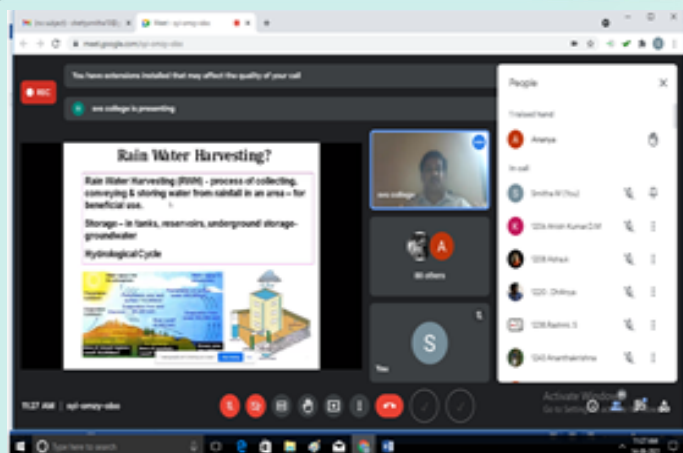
(no subject) - shettysmitha10@... | Meet - ayi-smzy-obo

meet.google.com/ayi-smzy-obo

You have extensions installed that may affect the quality of your call

REC

sws college is presenting

Rain Water Harvesting?

Rain Water Harvesting (RWH) - process of collecting, conveying & storing water from rainfall in an area – for beneficial use.

Storage – in tanks, reservoirs, underground storage- groundwater

Hydrological Cycle

sws college

A

All others

S

You

People

1 raised hand

A Ananya

In call

Smitha M (You)

1226 Anish Kumar.D.M

1228 Ashwin

1220 . Chithrya

1238 Rashmi. S

1240 Ananthakrishna

11:27 AM | ayi-smzy-obo

Activate Windows
Go to Settings to activate Windows.

Type here to search

11:27 AM